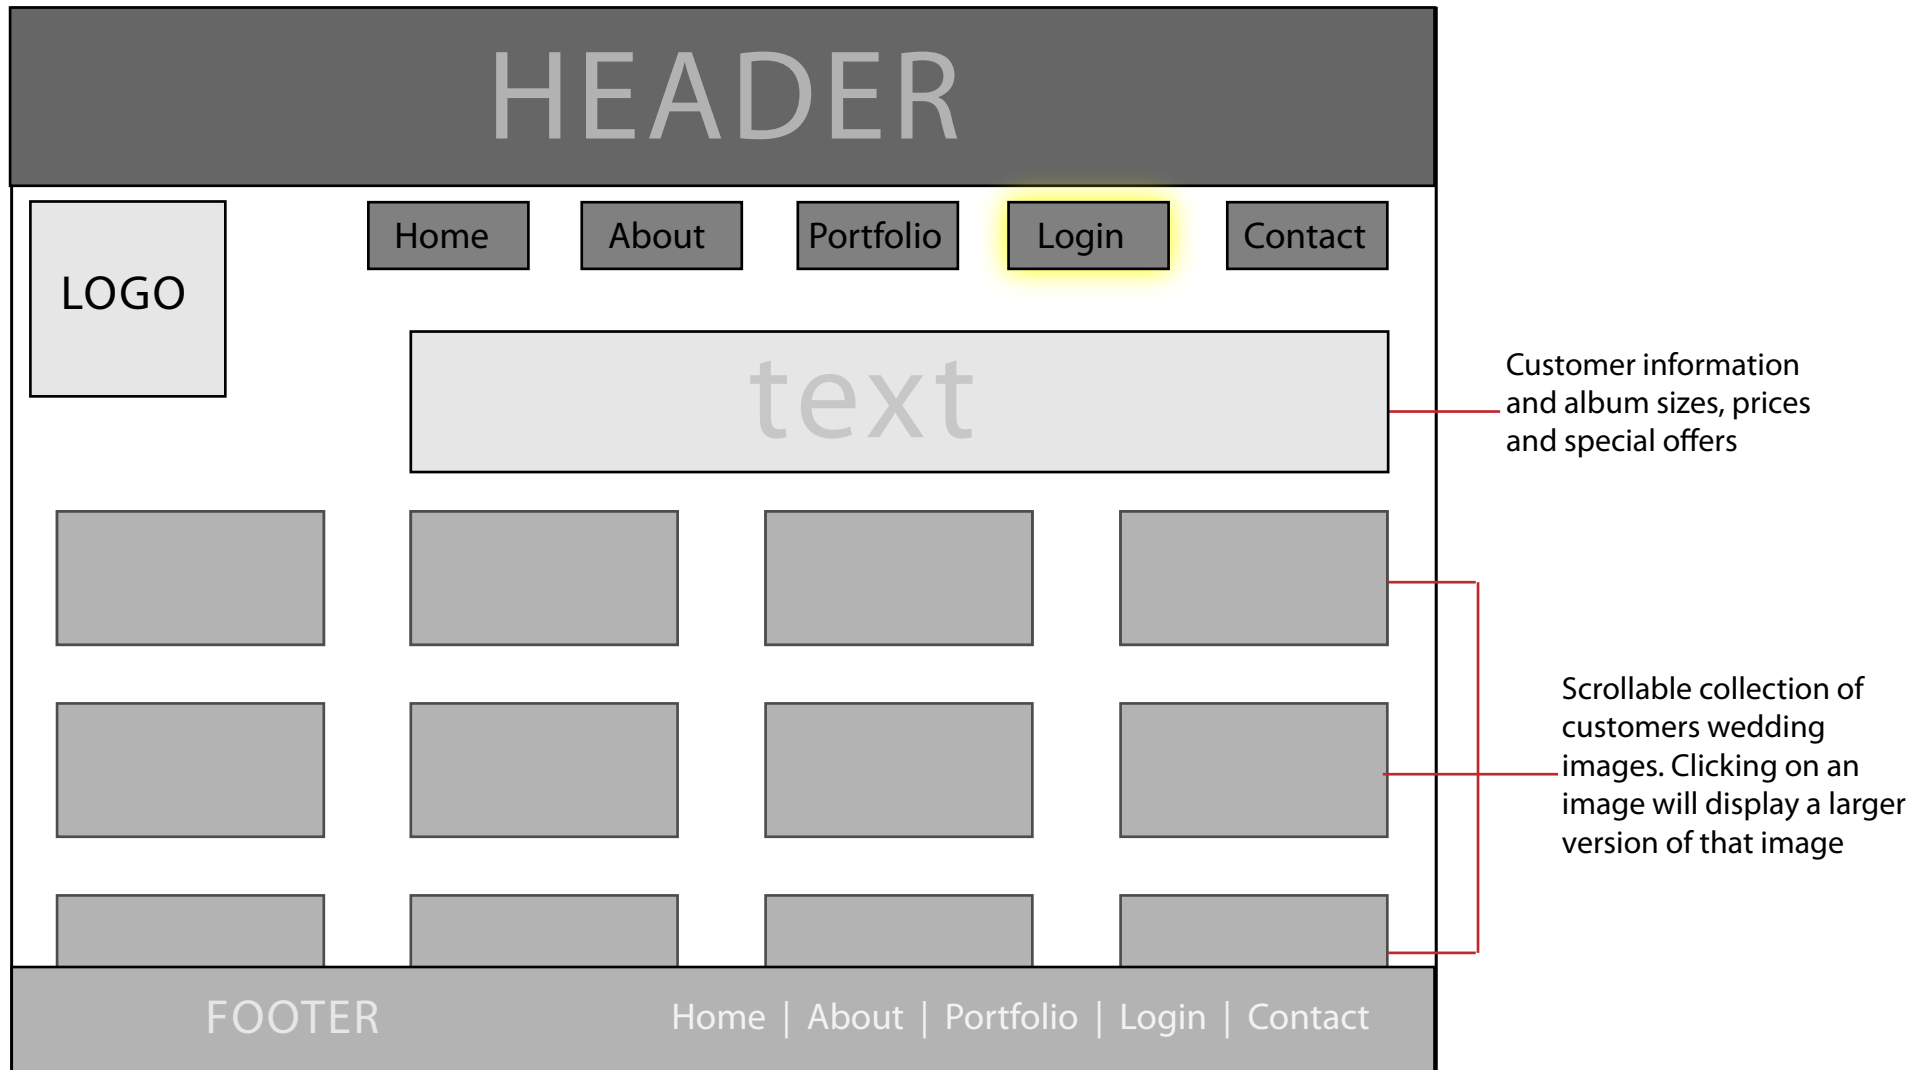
HEADER

LOGO

Home About Portfolio Login Contact

text

Customer information and album sizes, prices and special offers

Scrollable collection of customers wedding images. Clicking on an image will display a larger version of that image

FOOTER

Home | About | Portfolio | Login | Contact